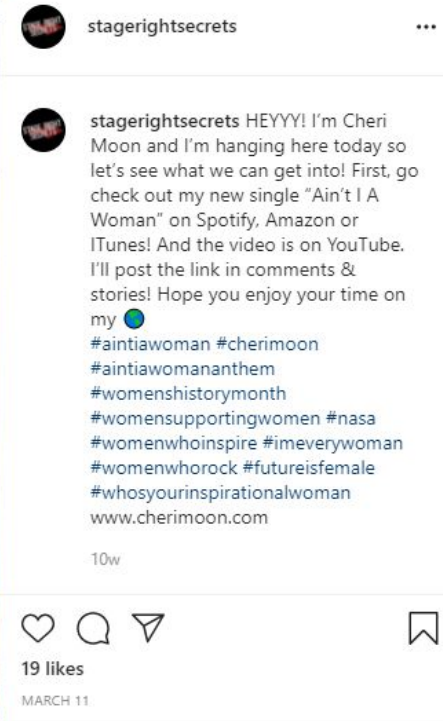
stagerightsecrets ...

stagerightsecrets HEYYY! I'm Cheri Moon and I'm hanging here today so let's see what we can get into! First, go check out my new single "Ain't I A Woman" on Spotify, Amazon or ITunes! And the video is on YouTube. I'll post the link in comments & stories! Hope you enjoy your time on my 🌎
#aintiawoman #cherimoon
#aintiawomananthem
#womenshistorymonth
#womensupportingwomen #nasa
#womenwhoinspire #imeverywoman
#womenwhorock #futureisfemale
#whosyourinspirationalwoman
www.cherimoon.com

10w

19 likes

MARCH 11